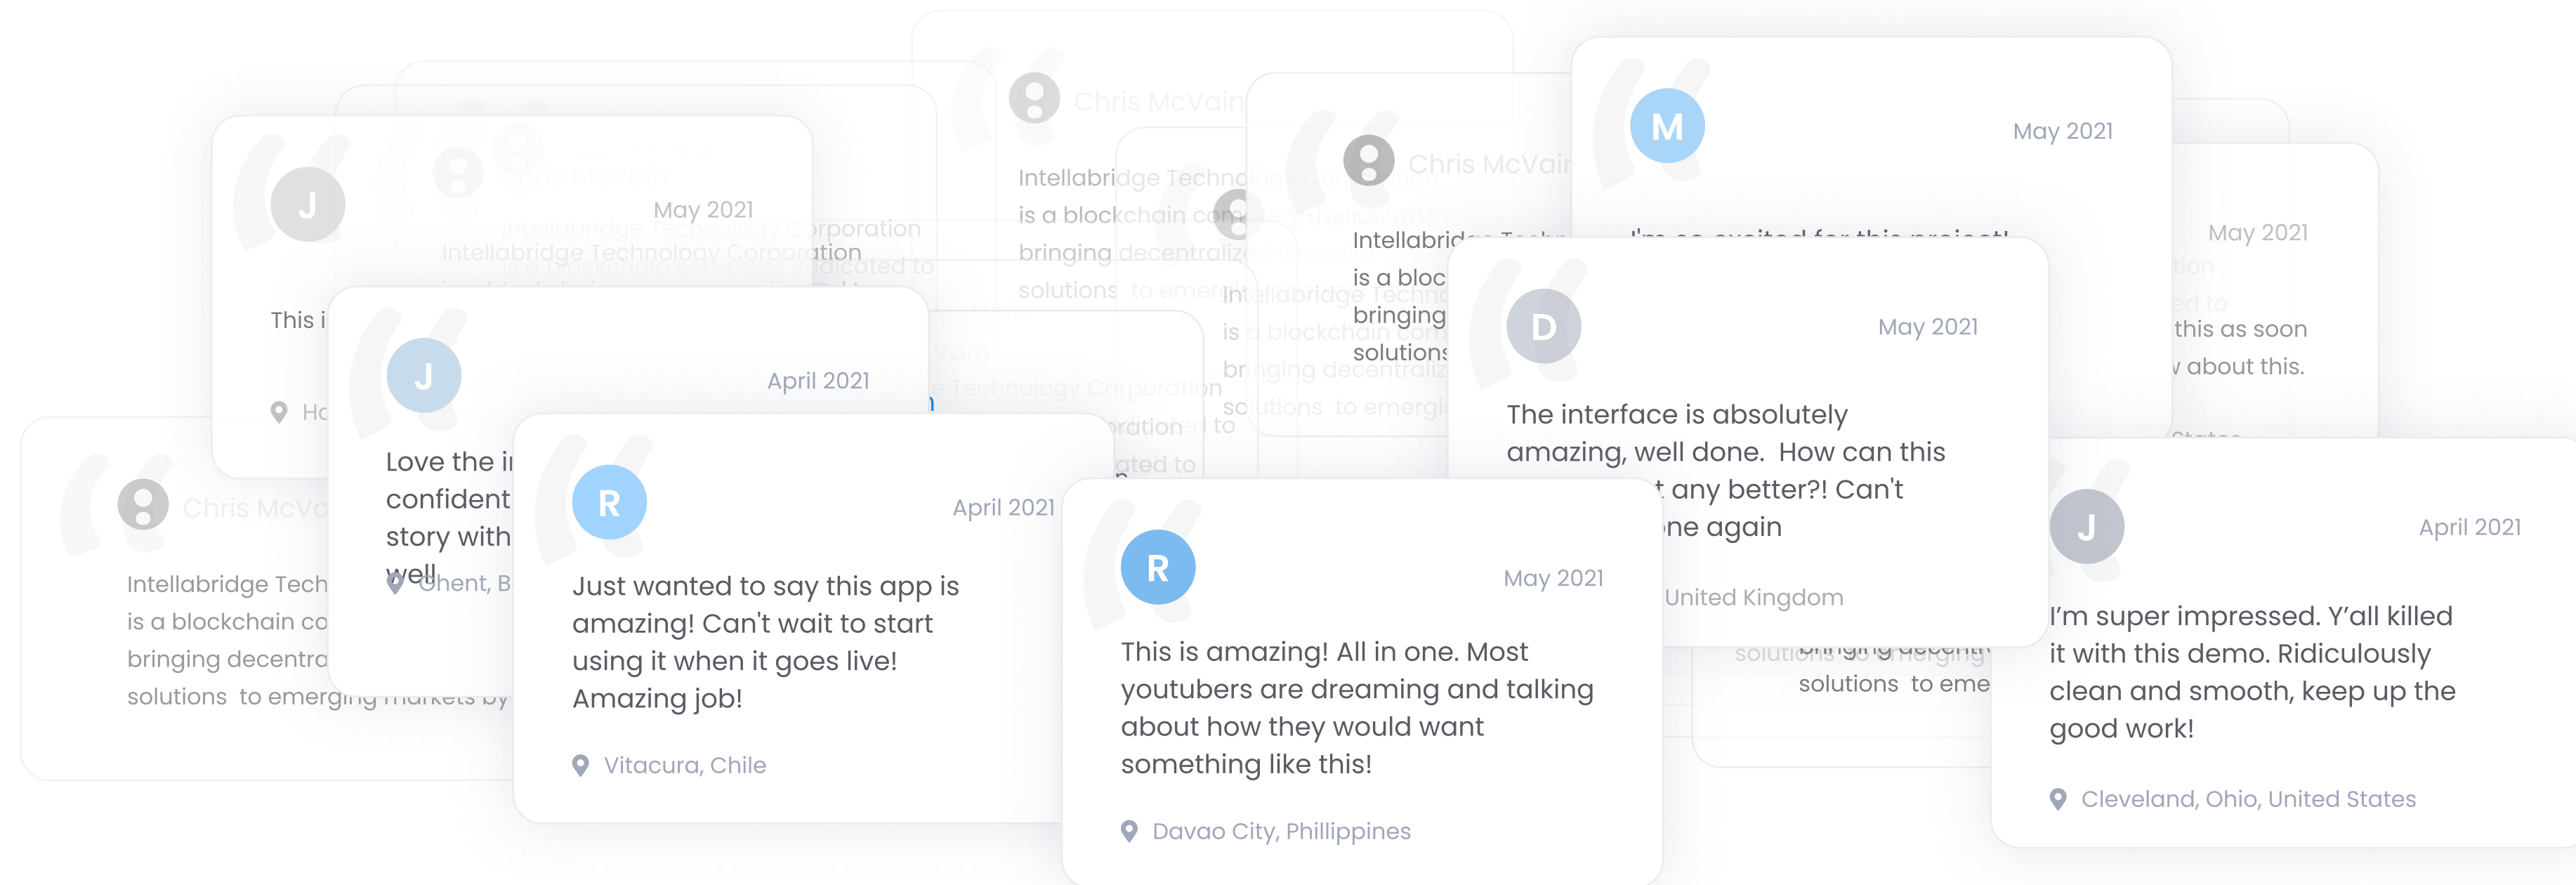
Chris McVain

Intellabridge Technology Corporation is a blockchain company dedicated to bringing decentralized financial solutions to emerging markets by

Chris McVain

Intellabridge Technology Corporation is a blockchain company dedicated to bringing decentralized financial solutions to emerging markets

Chris McVain

Intellabridge Technology is a bloc bringing solutions

M

May 2021

I'm so excited for this project!

May 2021

this as soon about this.

J

May 2021

Intellabridge Technology Corporation

This i

Ho

J

April 2021

Love the i confident story with well

Ghent, B

Chris McVa

Intellabridge Tech is a blockchain co bringing decentra solutions to emerging markets by

R

April 2021

Just wanted to say this app is amazing! Can't wait to start using it when it goes live! Amazing job!

Vitacura, Chile

D

May 2021

The interface is absolutely amazing, well done. How can this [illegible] any better?! Can't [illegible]ne again

United Kingdom

R

May 2021

This is amazing! All in one. Most youtubers are dreaming and talking about how they would want something like this!

Davao City, Phillippines

solutions to eme

J

April 2021

I'm super impressed. Y'all killed it with this demo. Ridiculously clean and smooth, keep up the good work!

Cleveland, Ohio, United States